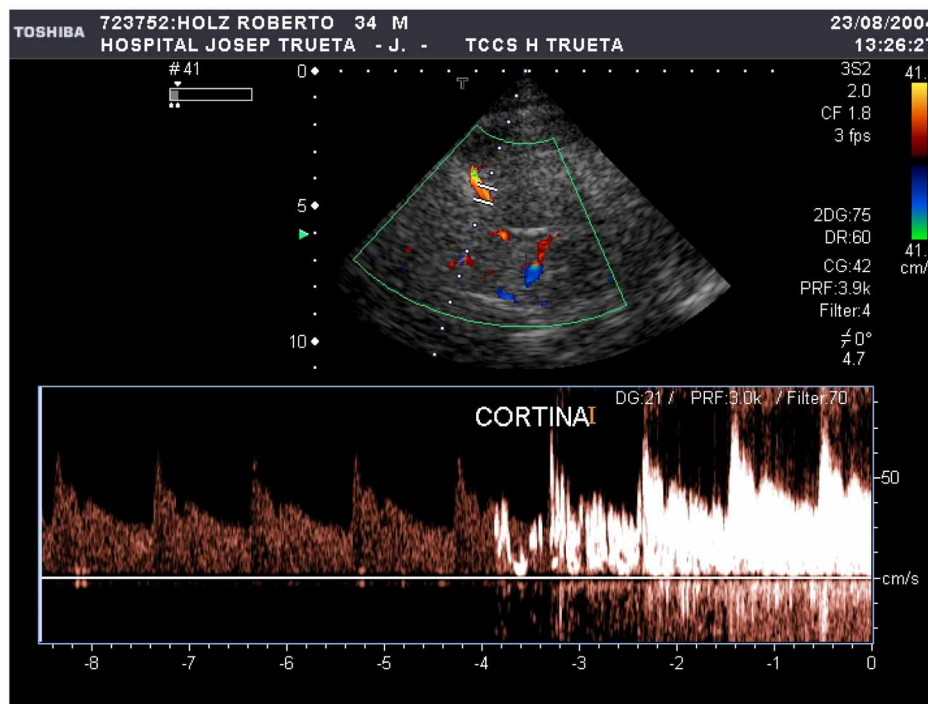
TOSHIBA 723752:HOLZ ROBERTO 34 M
HOSPITAL JOSEP TRUETA - J. - TCCS H TRUETA
23/08/2004
13:26:27

#41

0
5
10

T

3S2
2.0
CF 1.8
3 fps

41.
41.
cm/

2DG:75
DR:60
CG:42
PRF:3.9k
Filter:4
$\measuredangle 0°$
4.7

DG:21 / PRF:3.0k / Filter:70
CORTINA

50
cm/s

-8 -7 -6 -5 -4 -3 -2 -1 0